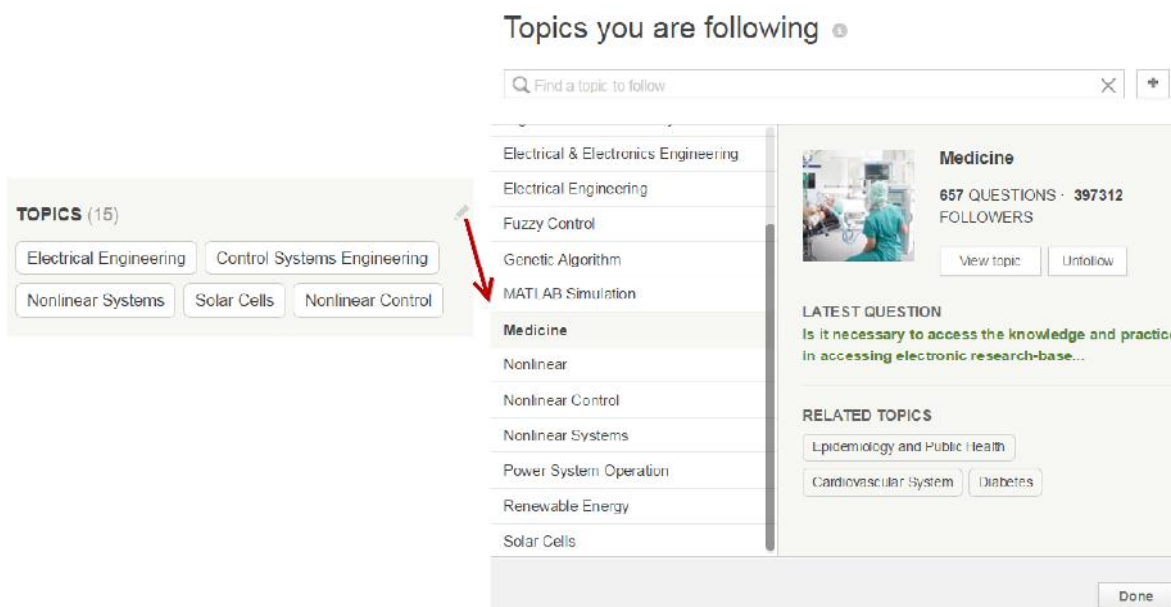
Topics you are following

Find a topic to follow

TOPICS (15)

Electrical Engineering
Control Systems Engineering
Nonlinear Systems
Solar Cells
Nonlinear Control

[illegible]
Electrical & Electronics Engineering
Electrical Engineering
Fuzzy Control
Genetic Algorithm
MATLAB Simulation
Medicine
Nonlinear
Nonlinear Control
Nonlinear Systems
Power System Operation
Renewable Energy
Solar Cells

Medicine

657 QUESTIONS · 397312 FOLLOWERS

View topic
Unfollow

LATEST QUESTION
Is it necessary to access the knowledge and practice in accessing electronic research-base...

RELATED TOPICS
Epidemiology and Public Health
Cardiovascular System
Diabetes

Done